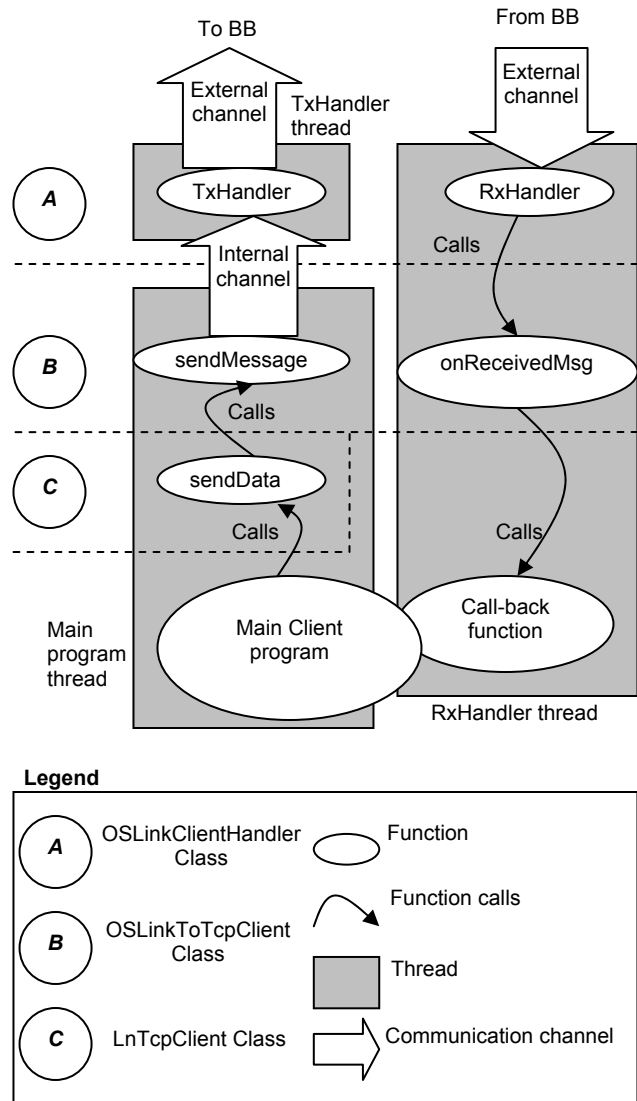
To BB

From BB

External channel

TxHandler thread

External channel

A

TxHandler

RxHandler

Internal channel

Calls

B

sendMessage

onReceivedMsg

Calls

C

sendData

Calls

Calls

Main program thread

Main Client program

Call-back function

RxHandler thread

Legend

A OSLinkClientHandler Class

Function

Function calls

B OSLinkToTcpClient Class

Thread

C LnTcpClient Class

Communication channel